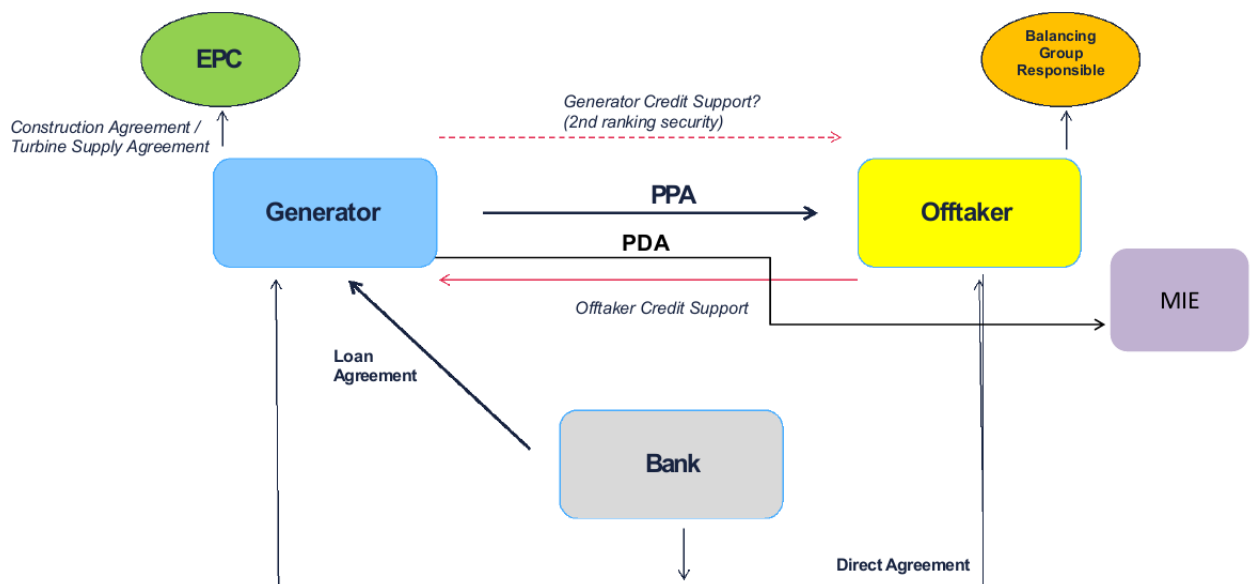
EPC

Balancing Group Responsible

Construction Agreement / Turbine Supply Agreement

Generator Credit Support? (2nd ranking security)

Generator

PPA

Offtaker

PDA

MIE

Offtaker Credit Support

Loan Agreement

Bank

Direct Agreement